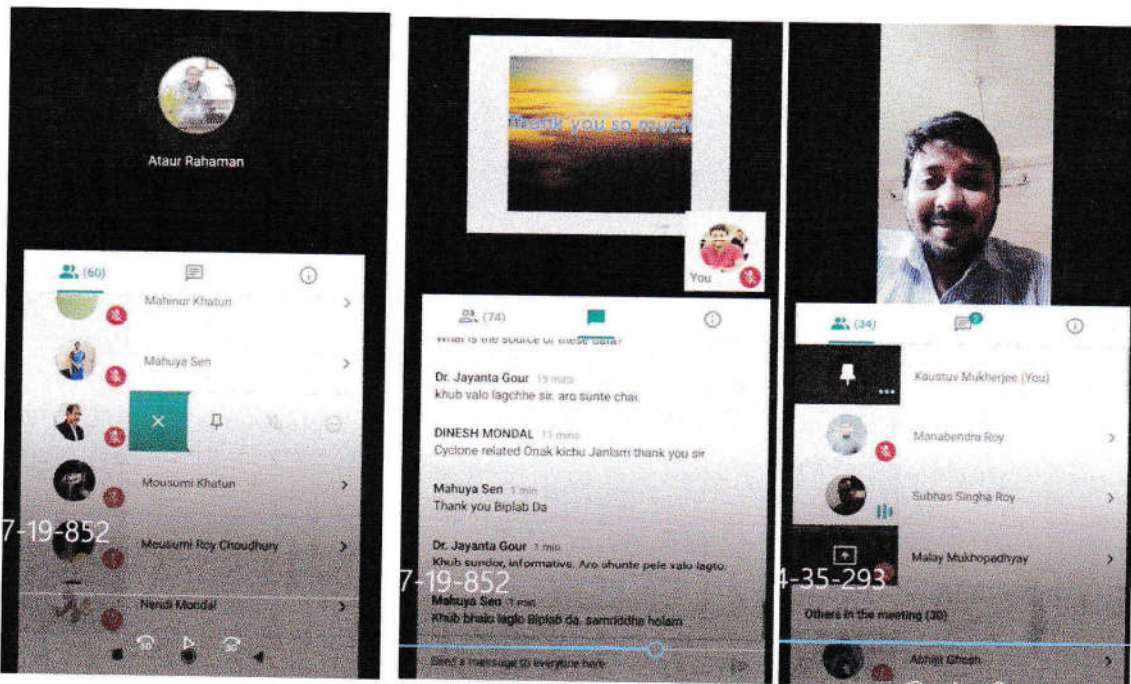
Ataur Rahaman

(60)

Mahinur Khatun

Mahuya Sen

Mousumi Khatun

7-19-852

Mousumi Roy Choudhury

Nandi Mondal

Thank you so much

You

(74)

What is the source of these data?

Dr. Jayanta Gour 15 mins
khub valo lagchhe sir. aro sunte chai

DINESH MONDAL 11 mins
Cyclone related Onak kichu Janlam thank you sir

Mahuya Sen 1 min
Thank you Biplab Da

Dr. Jayanta Gour 1 min
Khub sundor, informative. Aro shunte pele valo lagto.

7-19-852

Mahuya Sen 1 min
Khub bhalo laglo Biplab da. samriddha holam

Send a message to everyone here

(34)

Kaustuv Mukherjee (You)

Manabendra Roy

Subhas Singha Roy

Malay Mukhopadhyay

4-35-293

Others in the meeting (30)

Abhijit Ghosh